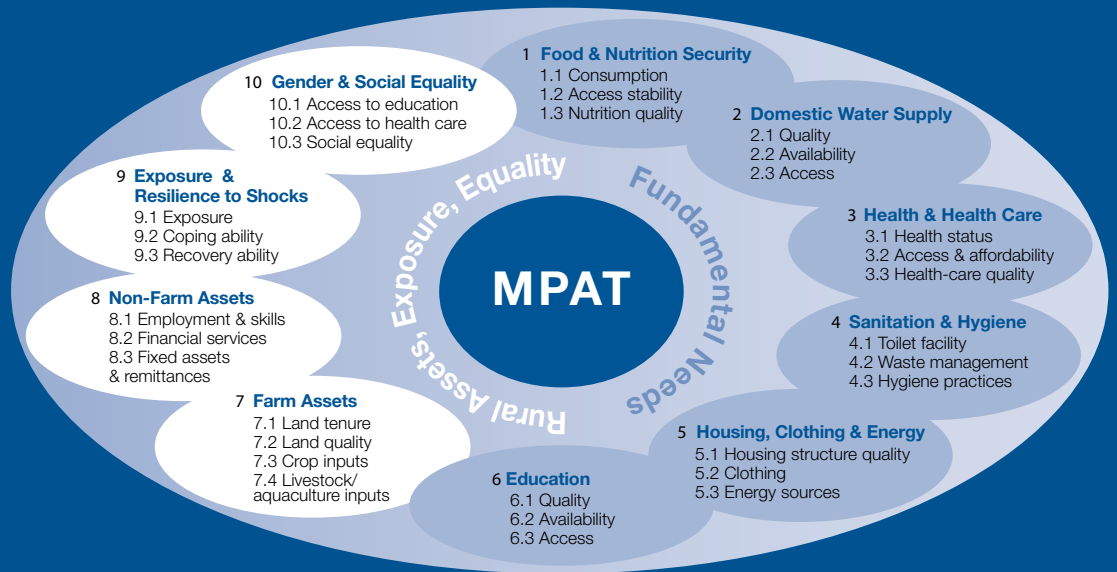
MPAT

Fundamental Needs

Rural Assets, Exposure, Equality

1 Food & Nutrition Security
1.1 Consumption
1.2 Access stability
1.3 Nutrition quality

2 Domestic Water Supply
2.1 Quality
2.2 Availability
2.3 Access

3 Health & Health Care
3.1 Health status
3.2 Access & affordability
3.3 Health-care quality

4 Sanitation & Hygiene
4.1 Toilet facility
4.2 Waste management
4.3 Hygiene practices

5 Housing, Clothing & Energy
5.1 Housing structure quality
5.2 Clothing
5.3 Energy sources

6 Education
6.1 Quality
6.2 Availability
6.3 Access

7 Farm Assets
7.1 Land tenure
7.2 Land quality
7.3 Crop inputs
7.4 Livestock/ aquaculture inputs

8 Non-Farm Assets
8.1 Employment & skills
8.2 Financial services
8.3 Fixed assets & remittances

9 Exposure & Resilience to Shocks
9.1 Exposure
9.2 Coping ability
9.3 Recovery ability

10 Gender & Social Equality
10.1 Access to education
10.2 Access to health care
10.3 Social equality